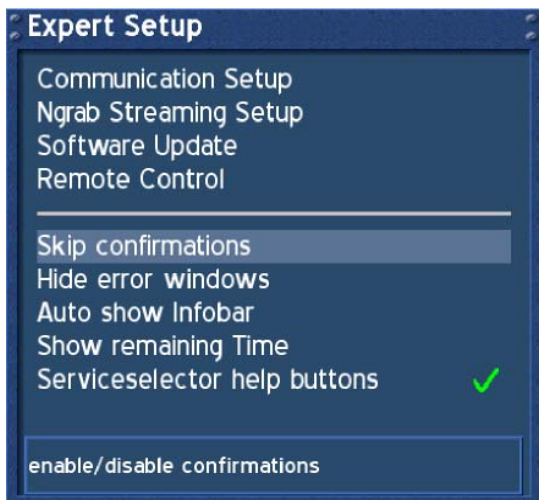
Expert Setup

Communication Setup
Ngrab Streaming Setup
Software Update
Remote Control

Skip confirmations
Hide error windows
Auto show Infobar
Show remaining Time
Serviceselector help buttons ✓

enable/disable confirmations